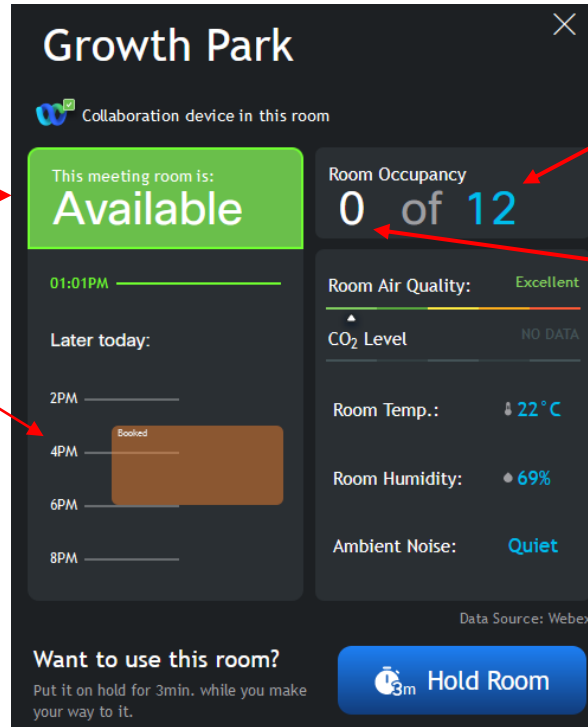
Growth Park

Collaboration device in this room

This meeting room is:
Available

01:01PM

Later today:

2PM
Booked
4PM
6PM
8PM

Room Occupancy
0 of 12

Room Air Quality: Excellent

$CO_2$ Level NO DATA

Room Temp.: 22°C

Room Humidity: 69%

Ambient Noise: Quiet

Data Source: Webex

Want to use this room?
Put it on hold for 3min. while you make your way to it.

3m Hold Room